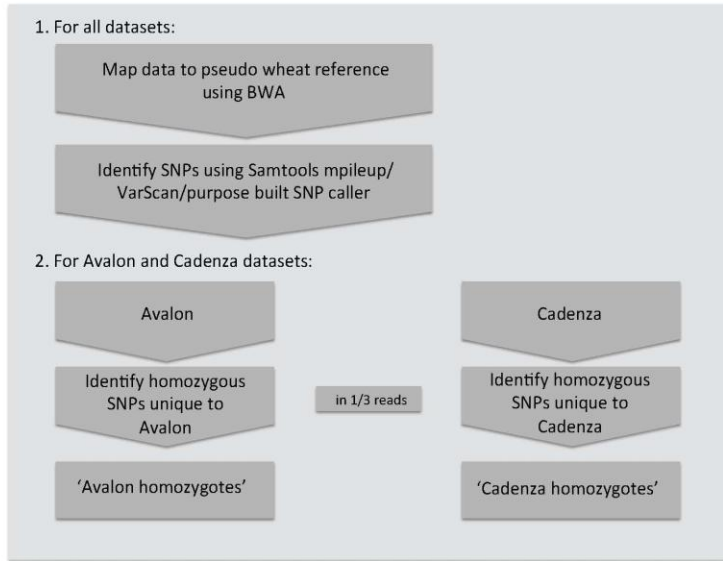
1. For all datasets:

Map data to pseudo wheat reference using BWA

Identify SNPs using Samtools mpileup/ VarScan/purpose built SNP caller

2. For Avalon and Cadenza datasets:

Avalon

Cadenza

Identify homozygous SNPs unique to Avalon

in 1/3 reads

Identify homozygous SNPs unique to Cadenza

'Avalon homozygotes'

'Cadenza homozygotes'